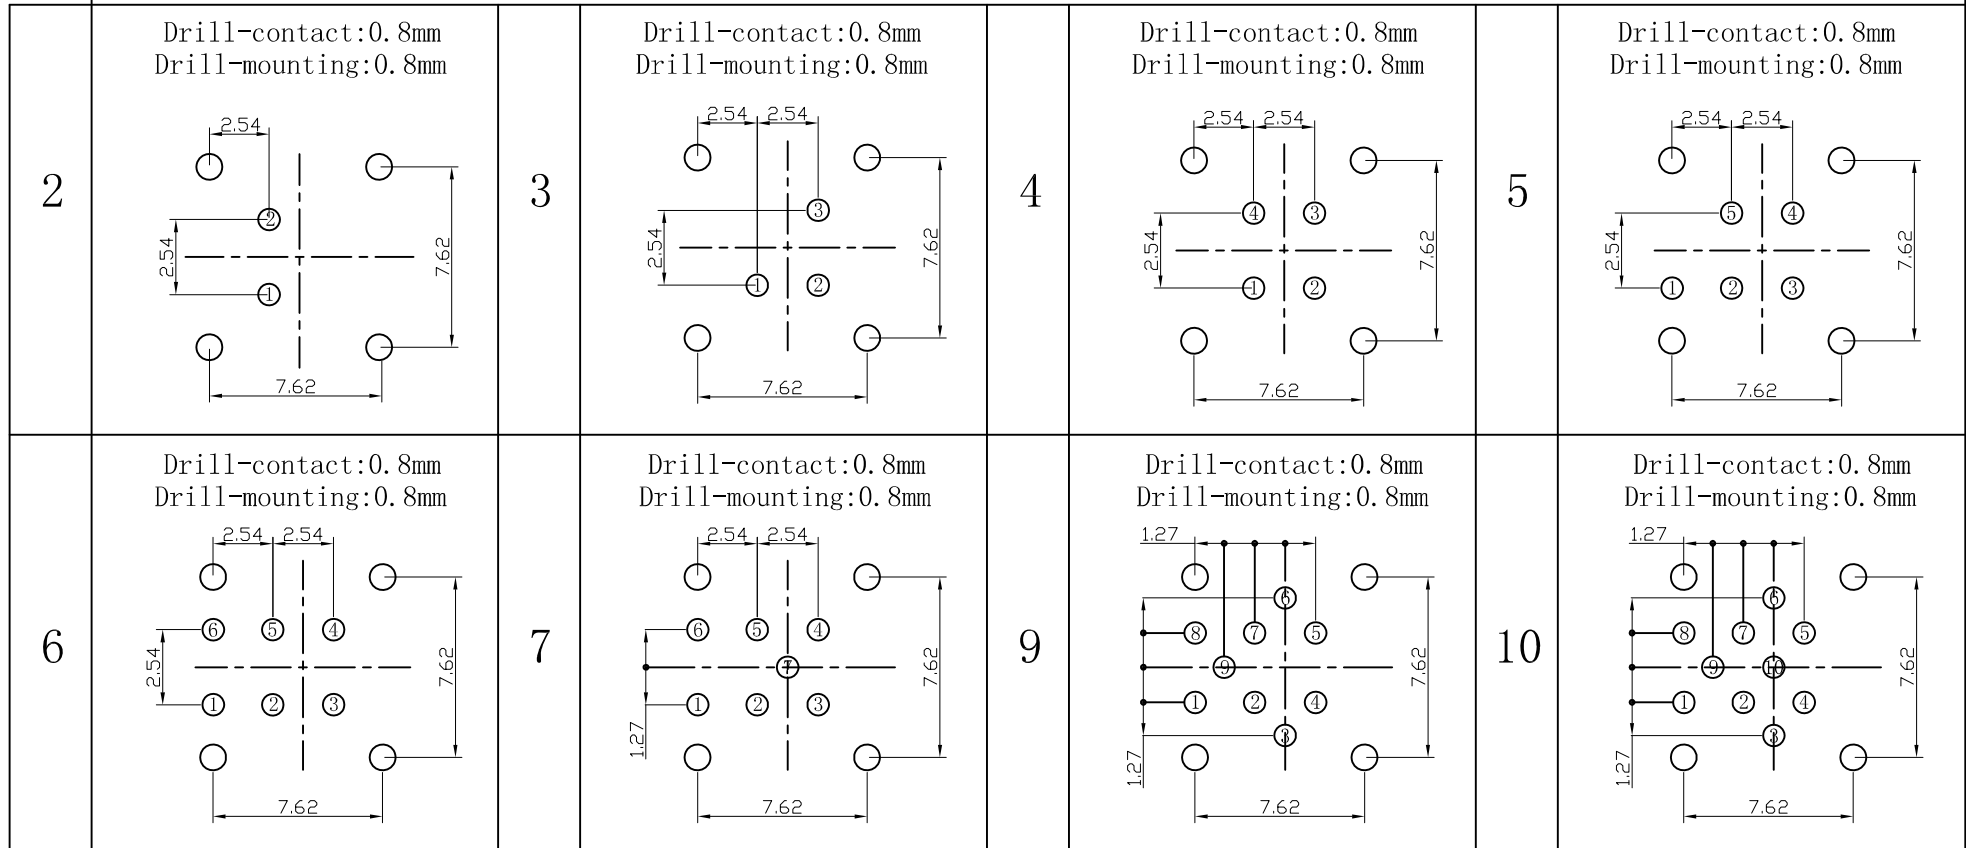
| 2 | Drill-contact:0.8mm Drill-mounting:0.8mm 2.54 2 2.54 1 7.62 7.62 | 3 | Drill-contact:0.8mm Drill-mounting:0.8mm 2.54 2.54 3 2.54 1 2 7.62 7.62 | 4 | Drill-contact:0.8mm Drill-mounting:0.8mm 2.54 2.54 4 3 2.54 1 2 7.62 7.62 | 5 | Drill-contact:0.8mm Drill-mounting:0.8mm 2.54 2.54 5 4 2.54 1 2 3 7.62 7.62 |
|---|---|---|---|---|---|---|---|
| 6 | Drill-contact:0.8mm Drill-mounting:0.8mm 2.54 2.54 6 5 4 2.54 1 2 3 7.62 7.62 | 7 | Drill-contact:0.8mm Drill-mounting:0.8mm 2.54 2.54 6 5 4 7 1 2 3 1.27 7.62 7.62 | 9 | Drill-contact:0.8mm Drill-mounting:0.8mm 1.27 6 8 7 5 9 1 2 4 3 1.27 7.62 7.62 | 10 | Drill-contact:0.8mm Drill-mounting:0.8mm 1.27 6 8 7 5 9 10 1 2 4 3 1.27 7.62 7.62 |